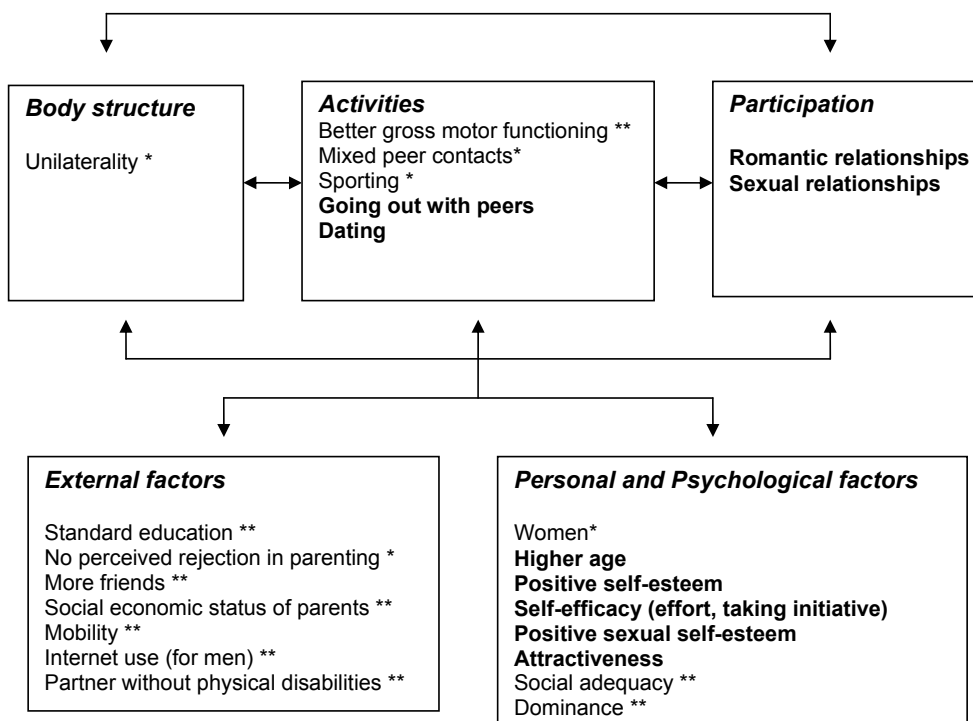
*Body structure*

Unilaterality *

*Activities*

Better gross motor functioning **
Mixed peer contacts*
Sporting *
**Going out with peers**
**Dating**

*Participation*

**Romantic relationships**
**Sexual relationships**

*External factors*

Standard education **
No perceived rejection in parenting *
More friends **
Social economic status of parents **
Mobility **
Internet use (for men) **
Partner without physical disabilities **

*Personal and Psychological factors*

Women*
**Higher age**
**Positive self-esteem**
**Self-efficacy (effort, taking initiative)**
**Positive sexual self-esteem**
**Attractiveness**
Social adequacy **
Dominance **